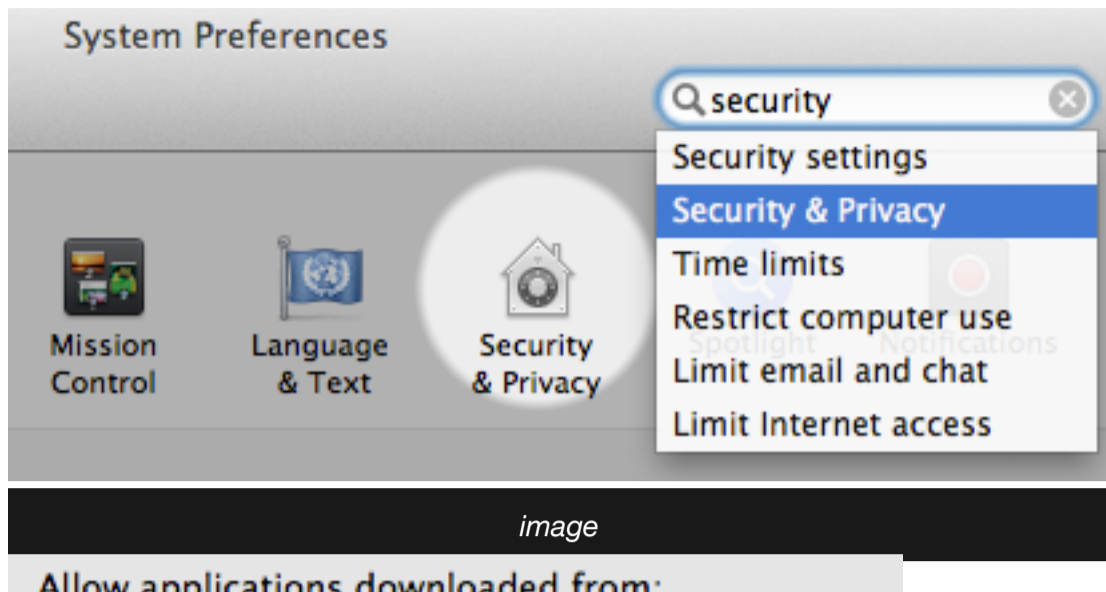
System Preferences

security

Security settings
Security & Privacy
Time limits
Restrict computer use
Limit email and chat
Limit Internet access

Mission Control

Language & Text

Security & Privacy

Spotlight

Notifications

image

Allow applications downloaded from: